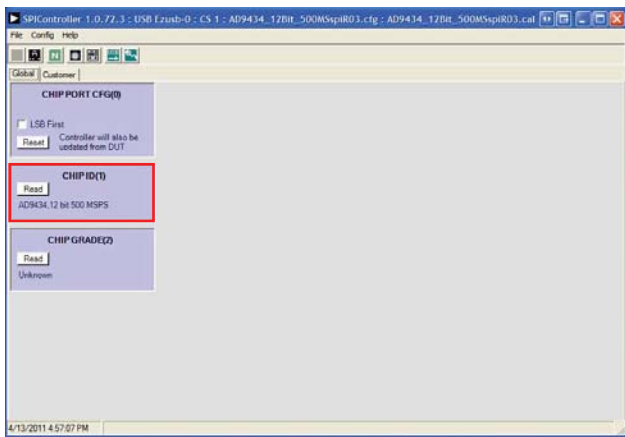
SPIController 1.0.72.3 : USB Ezusb-0 : CS 1 : AD9434_12Bit_500MSspiR03.cfg : AD9434_12Bit_500MSspiR03.cat

File Config Help

Global Customer

CHIP PORT CFG(0)

LSB First

Reset Controller will also be updated from DUT

CHIP ID(1)

Read

AD9434, 12 bit 500 MSPS

CHIP GRADE(2)

Read

Unknown

4/13/2011 4:57:07 PM